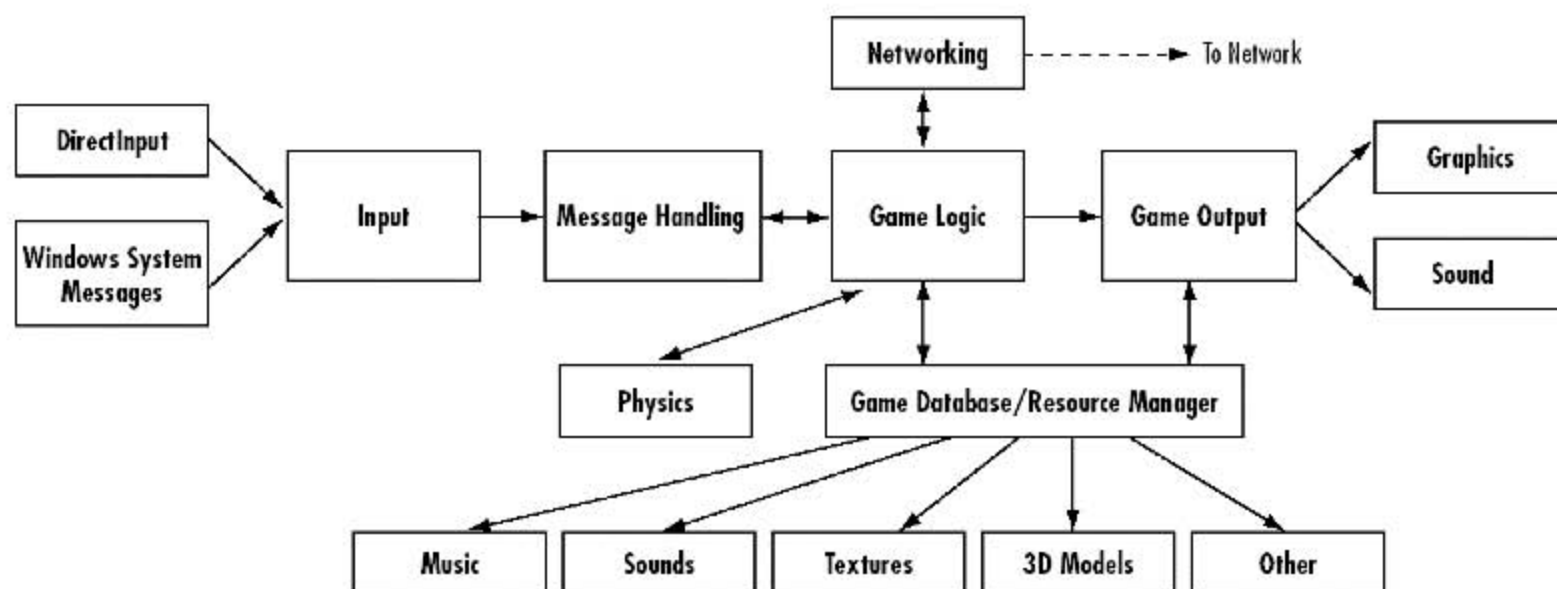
Networking

To Network

DirectInput

Windows System Messages

Input

Message Handling

Game Logic

Game Output

Graphics

Sound

Physics

Game Database/Resource Manager

Music

Sounds

Textures

3D Models

Other